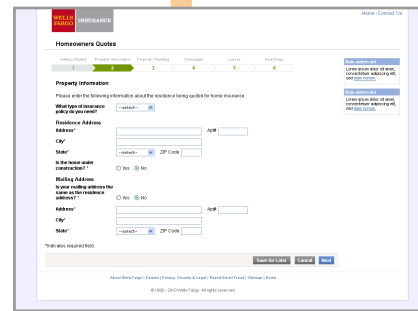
WELLS FARGO | INSURANCE

Home | Contact Us

Homeowners Quotes

Getting Started 1
Property Information 2
Property / Dwelling 3
Coverages 4
Losses 5
Final Page 6

Property information

Please enter the following information about the residence being quoted for home insurance.

What type of insurance policy do you need? --select--

Residence Address

Address* Apt#

City*

State* --select-- ZIP Code

Is the home under construction? * Yes No

Mailing Address

Is your mailing address the same as the residence address? * Yes No

Address* Apt#

City*

State* --select-- ZIP Code

*Indicates required field.

Save for Later Cancel Next

Side option nav
Lorem ipsum dolor sit amet, consectetuer adipiscing elit, sed diam nonum.

Side option nav
Lorem ipsum dolor sit amet, consectetuer adipiscing elit, sed diam nonum.

About Wells Fargo | Careers | Privacy, Security & Legal | Report Email Fraud | Sitemap | Home

© 1999 - 2010 Wells Fargo. All rights reserved.